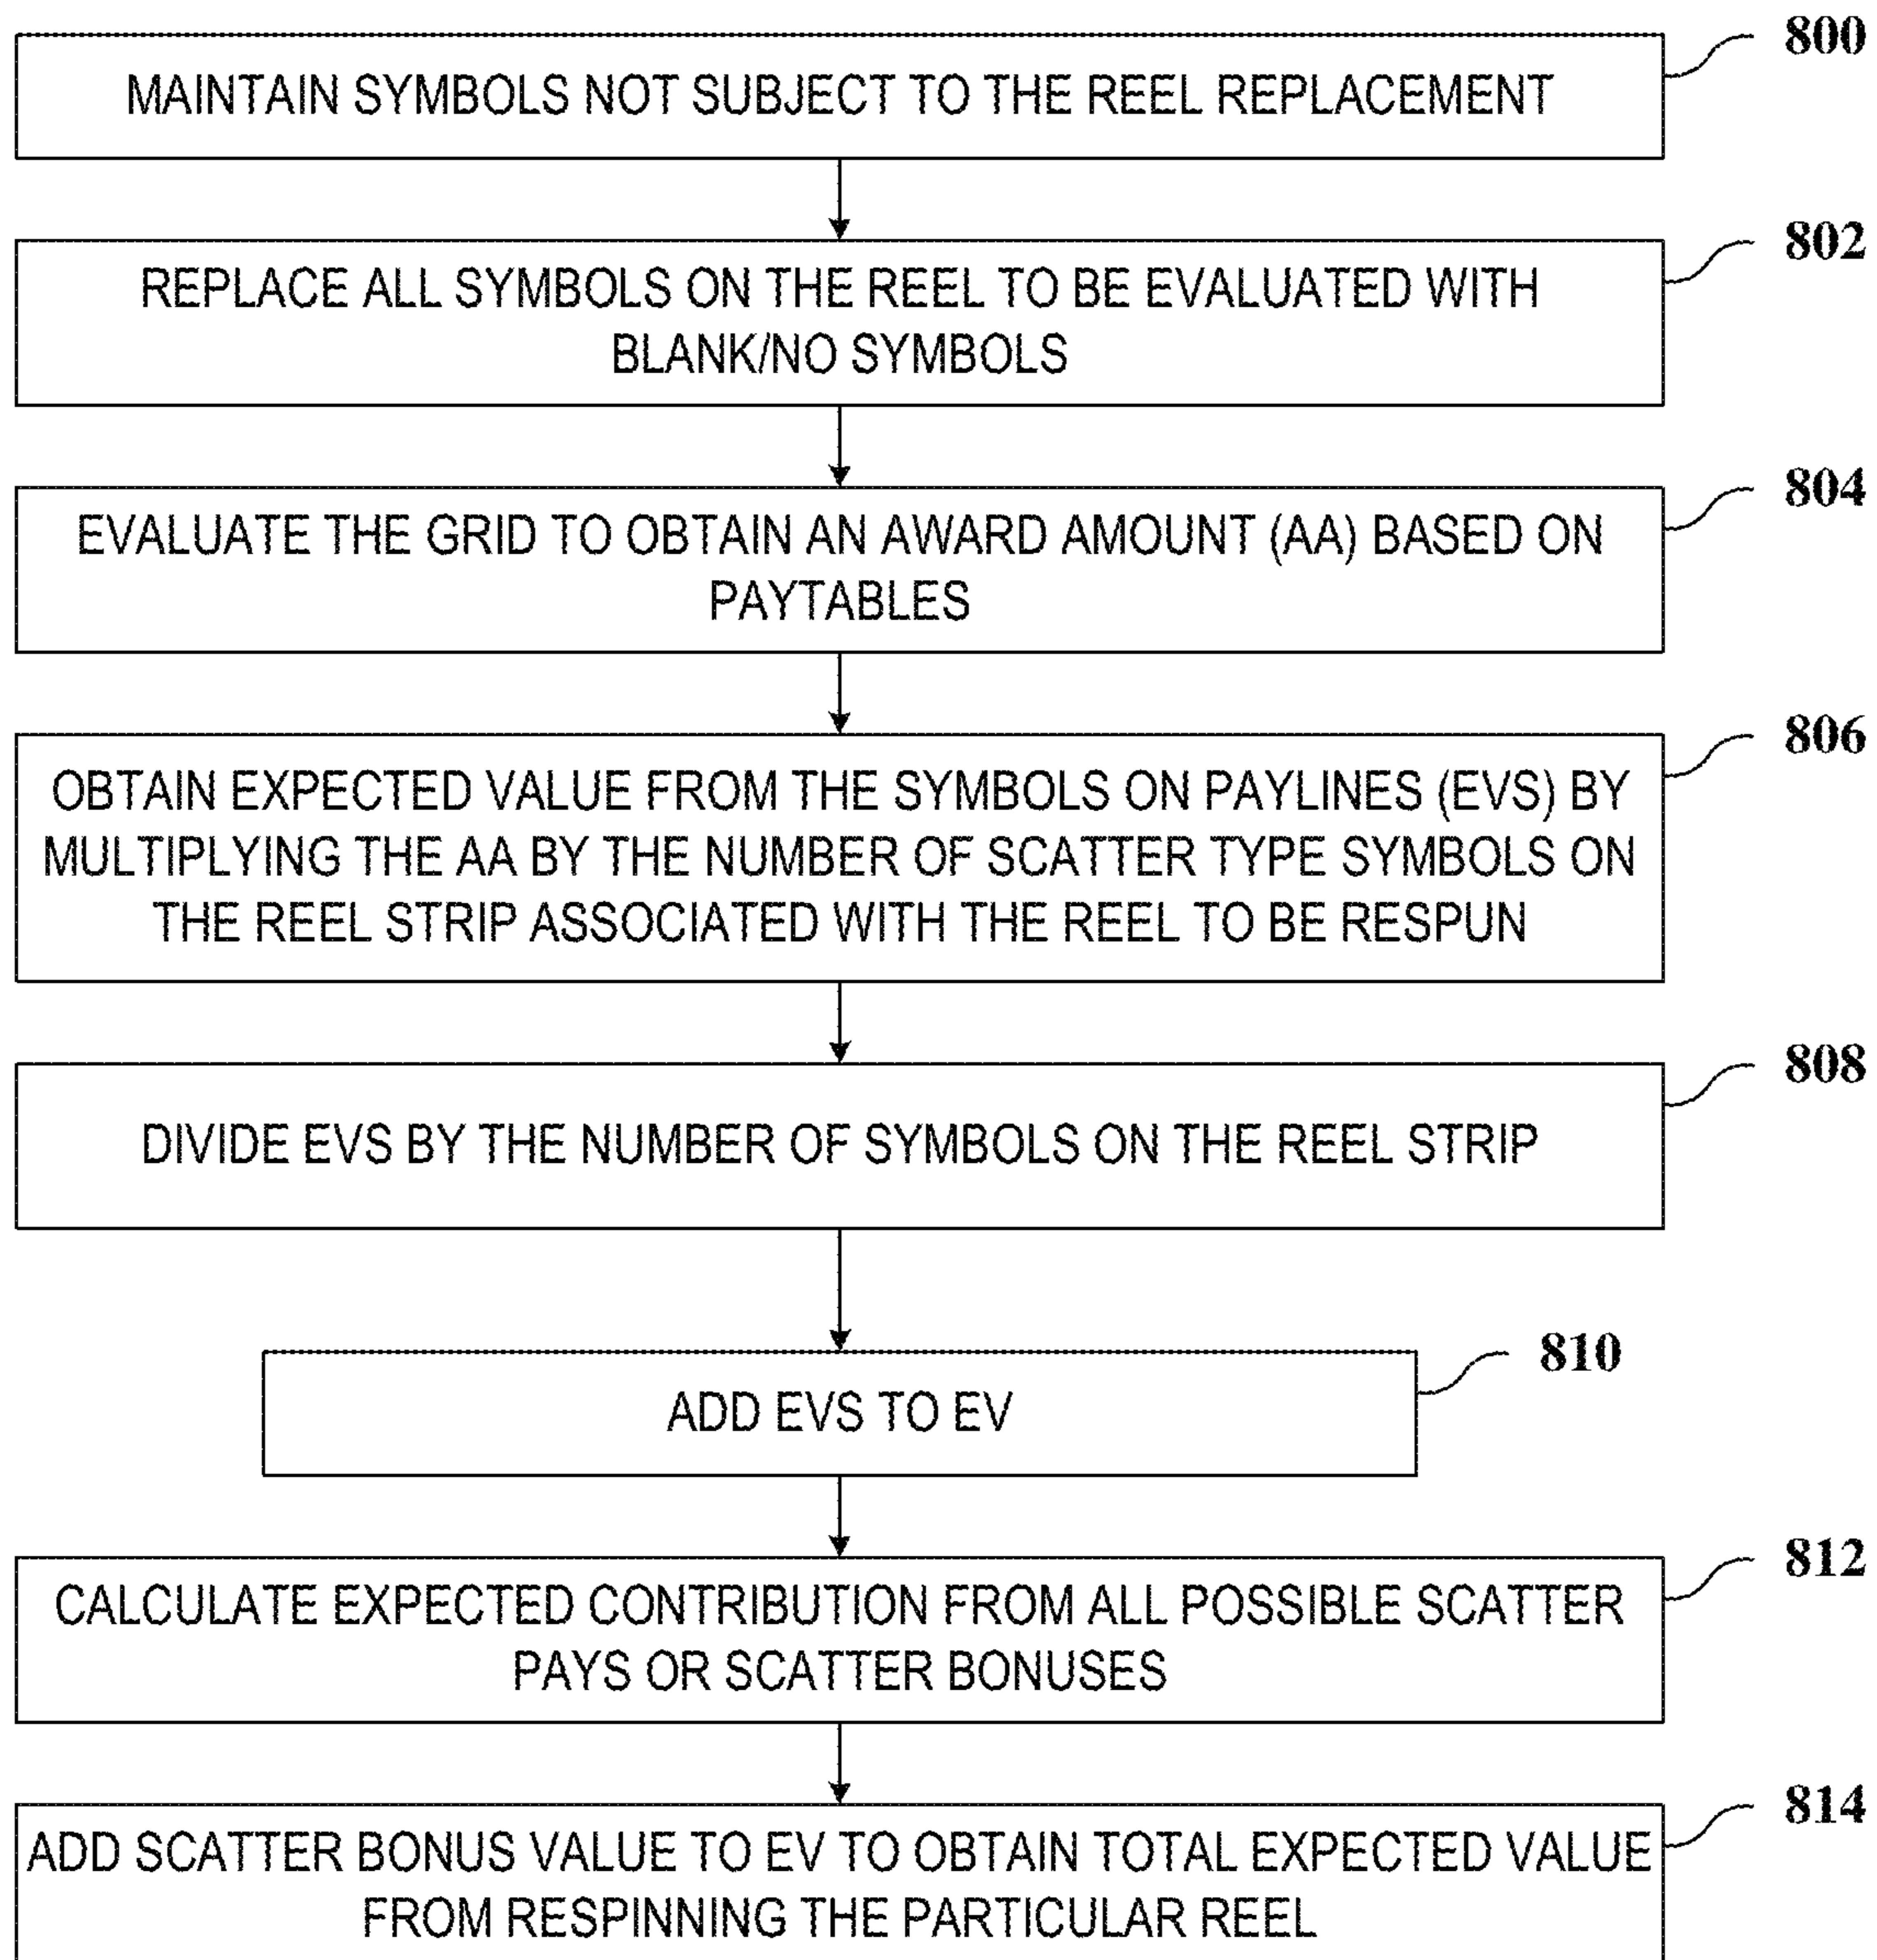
800
MAINTAIN SYMBOLS NOT SUBJECT TO THE REEL REPLACEMENT

802
REPLACE ALL SYMBOLS ON THE REEL TO BE EVALUATED WITH BLANK/NO SYMBOLS

804
EVALUATE THE GRID TO OBTAIN AN AWARD AMOUNT (AA) BASED ON PAYTABLES

806
OBTAIN EXPECTED VALUE FROM THE SYMBOLS ON PAYLINES (EVS) BY MULTIPLYING THE AA BY THE NUMBER OF SCATTER TYPE SYMBOLS ON THE REEL STRIP ASSOCIATED WITH THE REEL TO BE RESPUN

808
DIVIDE EVS BY THE NUMBER OF SYMBOLS ON THE REEL STRIP

810
ADD EVS TO EV

812
CALCULATE EXPECTED CONTRIBUTION FROM ALL POSSIBLE SCATTER PAYS OR SCATTER BONUSES

814
ADD SCATTER BONUS VALUE TO EV TO OBTAIN TOTAL EXPECTED VALUE FROM RESPINNING THE PARTICULAR REEL